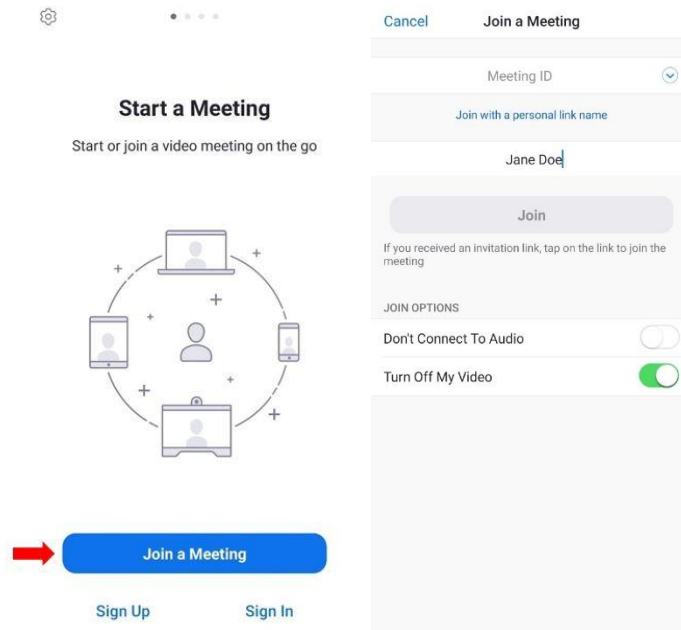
Start a Meeting

Start or join a video meeting on the go

Join a Meeting

Sign Up

Sign In

Cancel

Join a Meeting

Meeting ID

Join with a personal link name

Jane Doe

Join

If you received an invitation link, tap on the link to join the meeting

JOIN OPTIONS

Don't Connect To Audio

Turn Off My Video